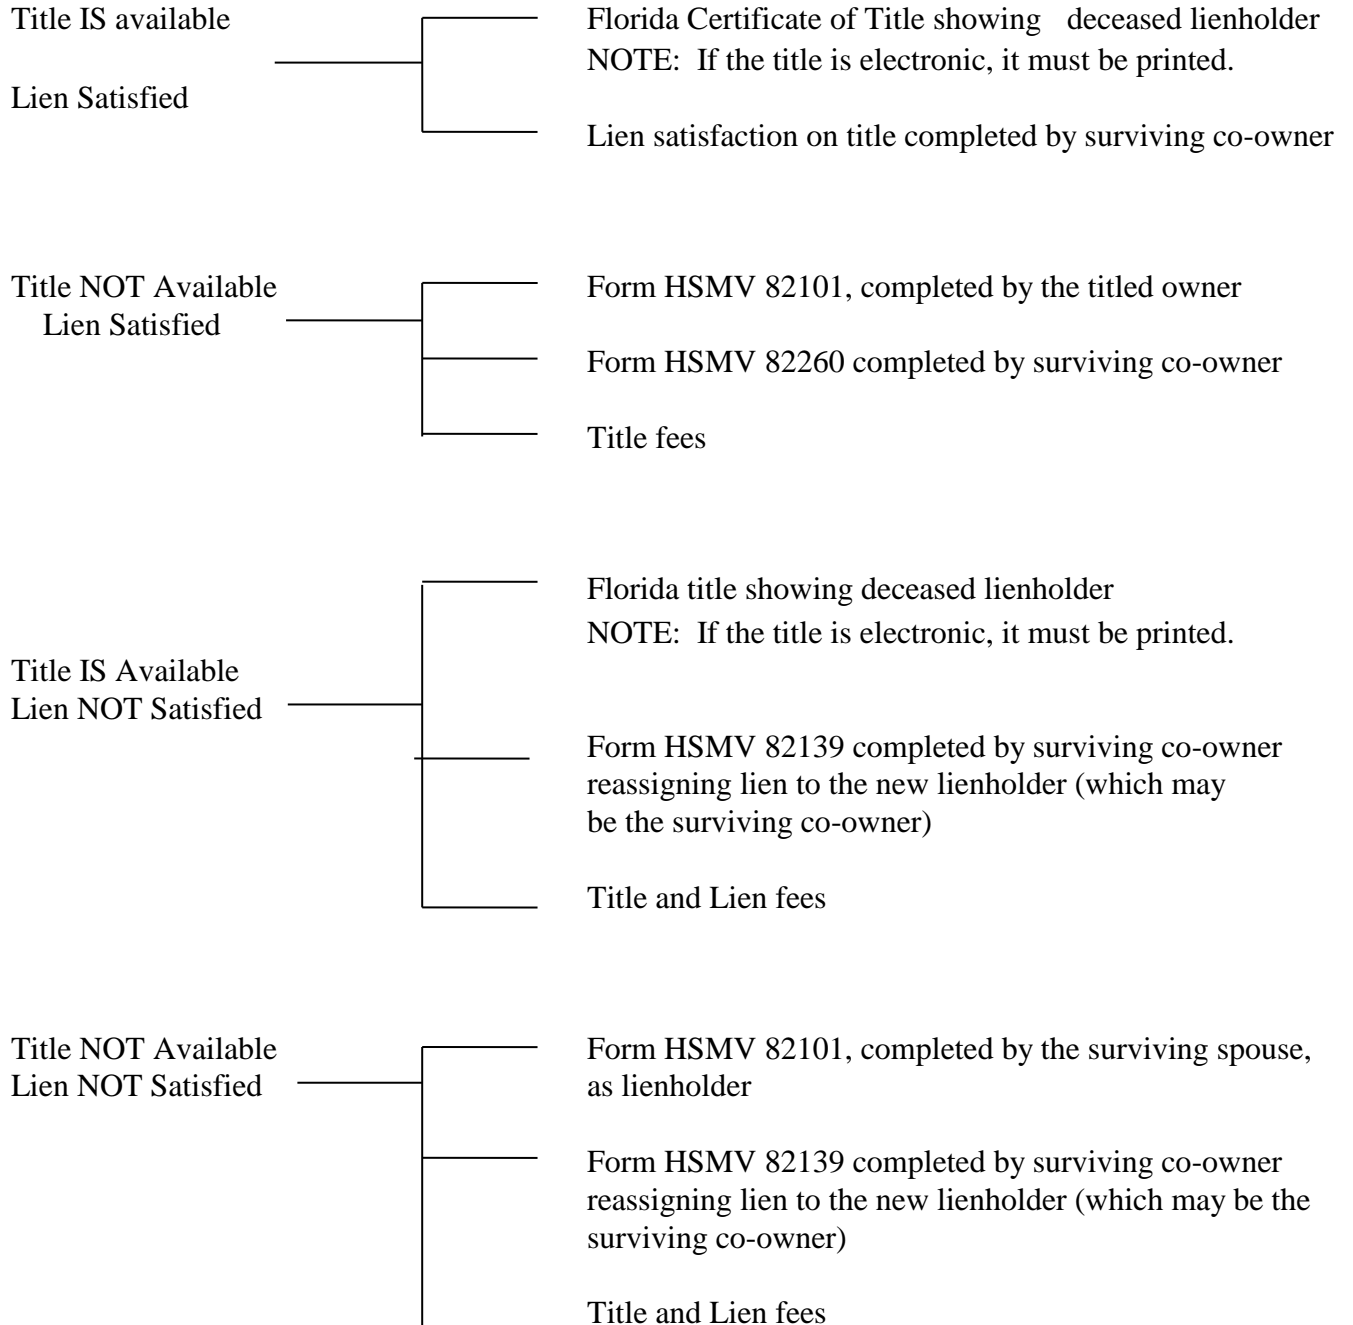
Title IS available

Lien Satisfied

Florida Certificate of Title showing deceased lienholder
NOTE: If the title is electronic, it must be printed.

Lien satisfaction on title completed by surviving co-owner

Title NOT Available
Lien Satisfied

Form HSMV 82101, completed by the titled owner

Form HSMV 82260 completed by surviving co-owner

Title fees

Title IS Available
Lien NOT Satisfied

Florida title showing deceased lienholder
NOTE: If the title is electronic, it must be printed.

Form HSMV 82139 completed by surviving co-owner reassigning lien to the new lienholder (which may be the surviving co-owner)

Title and Lien fees

Title NOT Available
Lien NOT Satisfied

Form HSMV 82101, completed by the surviving spouse, as lienholder

Form HSMV 82139 completed by surviving co-owner reassigning lien to the new lienholder (which may be the surviving co-owner)

Title and Lien fees